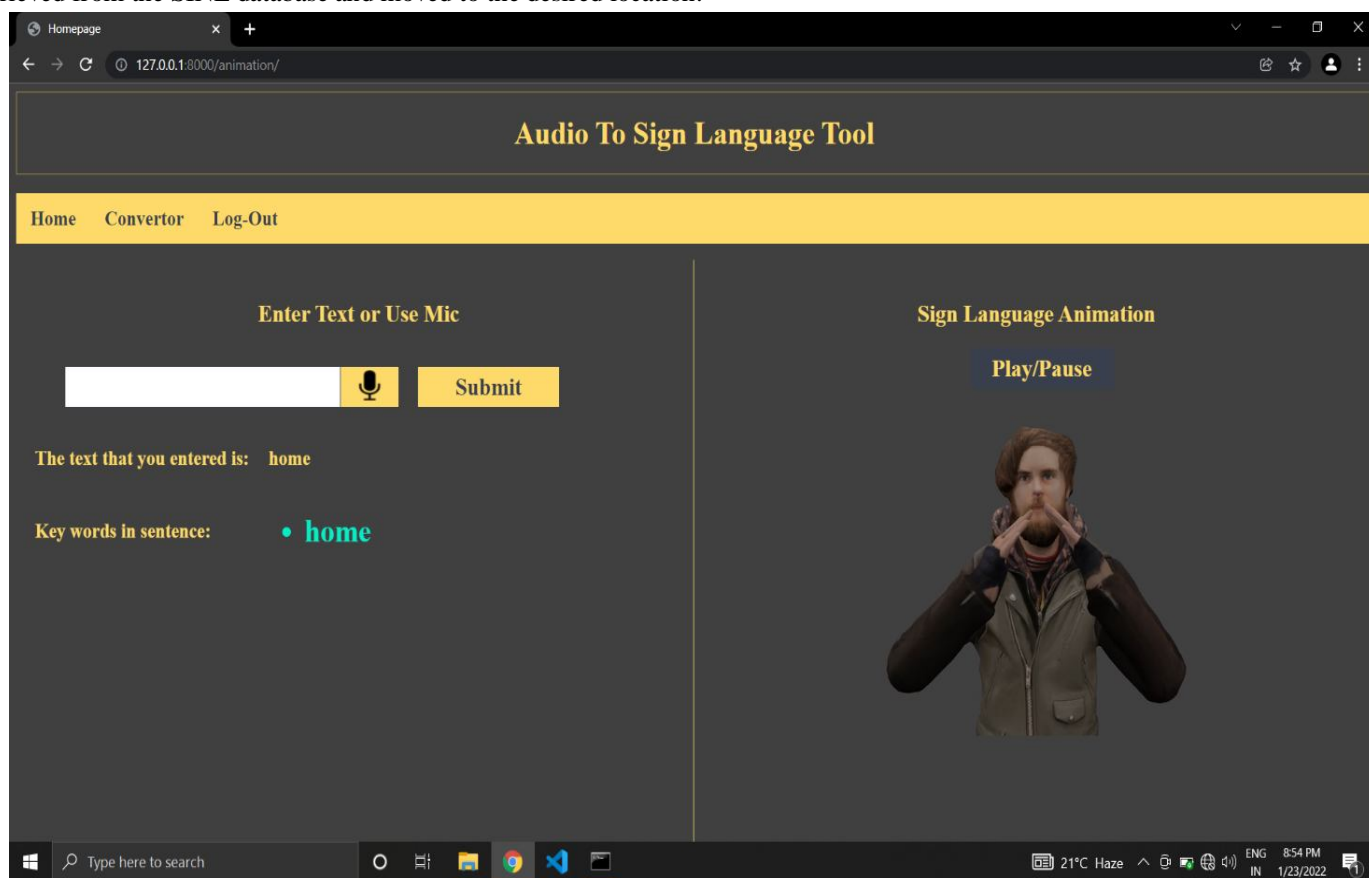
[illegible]

Homepage ×

127.0.0.1:8000/animation/

Audio To Sign Language Tool

Home Convertor Log-Out

Enter Text or Use Mic

Submit

The text that you entered is: home

Key words in sentence:

- home

Sign Language Animation

Play/Pause

Type here to search

21°C Haze ENG IN 8:54 PM 1/23/2022